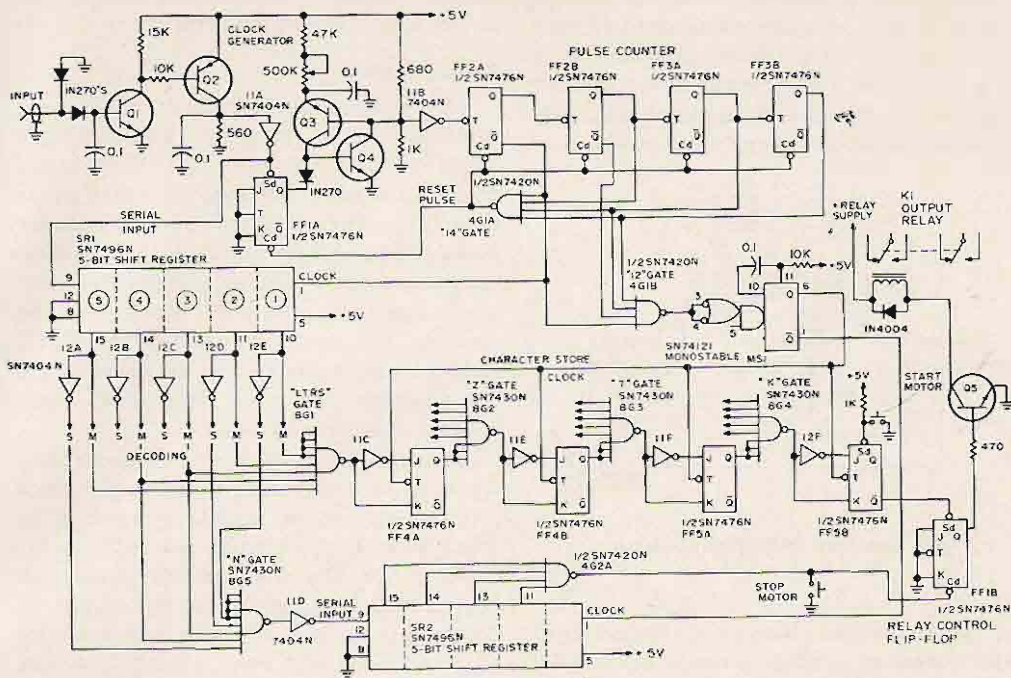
+5V
CLOCK GENERATOR
15K
10K
47K
500K
0.1
680
PULSE COUNTER
INPUT
IN270'S
Q1
Q2
0.1
0.1
560
11A SN7404N
Q3
Q4
IN270
11B 7404N
1K
FF2A 1/2 SN7476N
FF2B 1/2 SN7476N
FF3A 1/2 SN7476N
FF3B 1/2 SN7476N
T
Cd
Q
$\bar{Q}$
1/2 SN7420N
RESET PULSE
4G1A "14" GATE
J Sd Q
T
K Cd $\bar{Q}$
FF1A 1/2 SN7476N
SERIAL INPUT
SR1 SN7496N 5-BIT SHIFT REGISTER
9
12
8
5 4 3 2 1
CLOCK
1
5
+5V
15 14 13 11 10
+RELAY SUPPLY
K1 OUTPUT RELAY
1/2 SN7420N
"12" GATE 4G1B
0.1
10K
+5V
11
10
6
3
4
5
Q
$\bar{Q}$
1
IN4004
SN74121 MONOSTABLE MS1
START MOTOR
Q5
470
SN7404N
12A 12B 12C 12D 12E
S M S M S M S M S M
DECODING
"LTRS" GATE 8G1
CHARACTER STORE
CLOCK
"Z" GATE SN7430N 8G2
"T" GATE SN7430N 8G3
"K" GATE SN7430N 8G4
+5V
1K
11C
11E
11F
12F
J Q
T
K $\bar{Q}$
1/2 SN7476N FF4A
1/2 SN7476N FF4B
1/2 SN7476N FF5A
1/2 SN7476N FF5B
Sd
"N" GATE SN7430N 8G5
11D
7404N
SERIAL INPUT 9
12
8
1/2 SN7420N 4G2A
15 14 13 11
SR2 SN7496N 5-BIT SHIFT REGISTER
CLOCK
1
5
+5V
STOP MOTOR
Sd J Q
T
K Cd
FF1B 1/2 SN7476N
RELAY CONTROL FLIP-FLOP